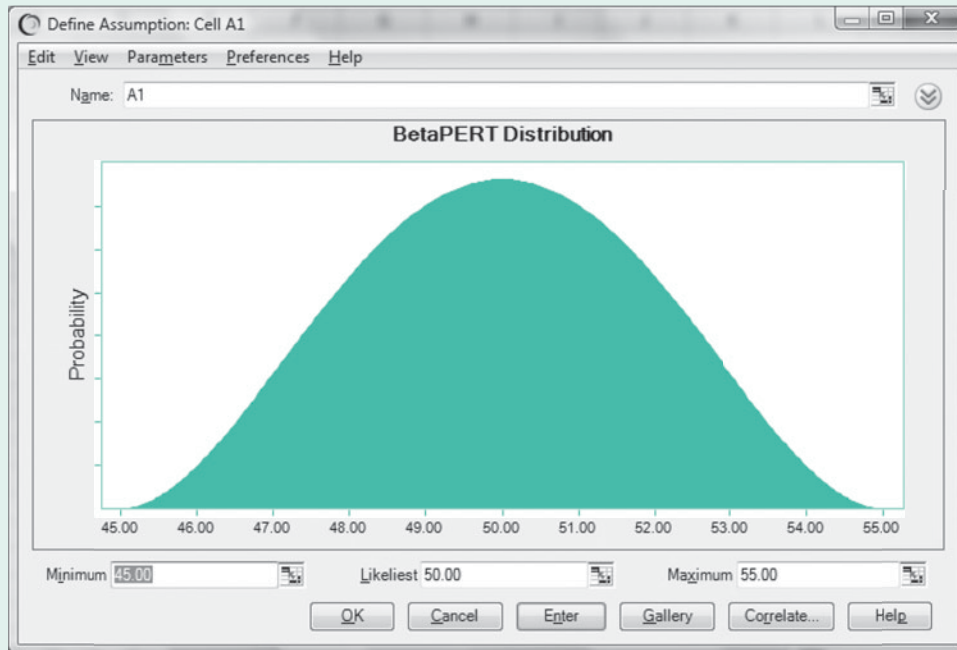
Define Assumption: Cell A1

Edit View Parameters Preferences Help

Name: A1

BetaPERT Distribution

Probability

45.00 46.00 47.00 48.00 49.00 50.00 51.00 52.00 53.00 54.00 55.00

Minimum 45.00 Likeliest 50.00 Maximum 55.00

OK Cancel Enter Gallery Correlate... Help